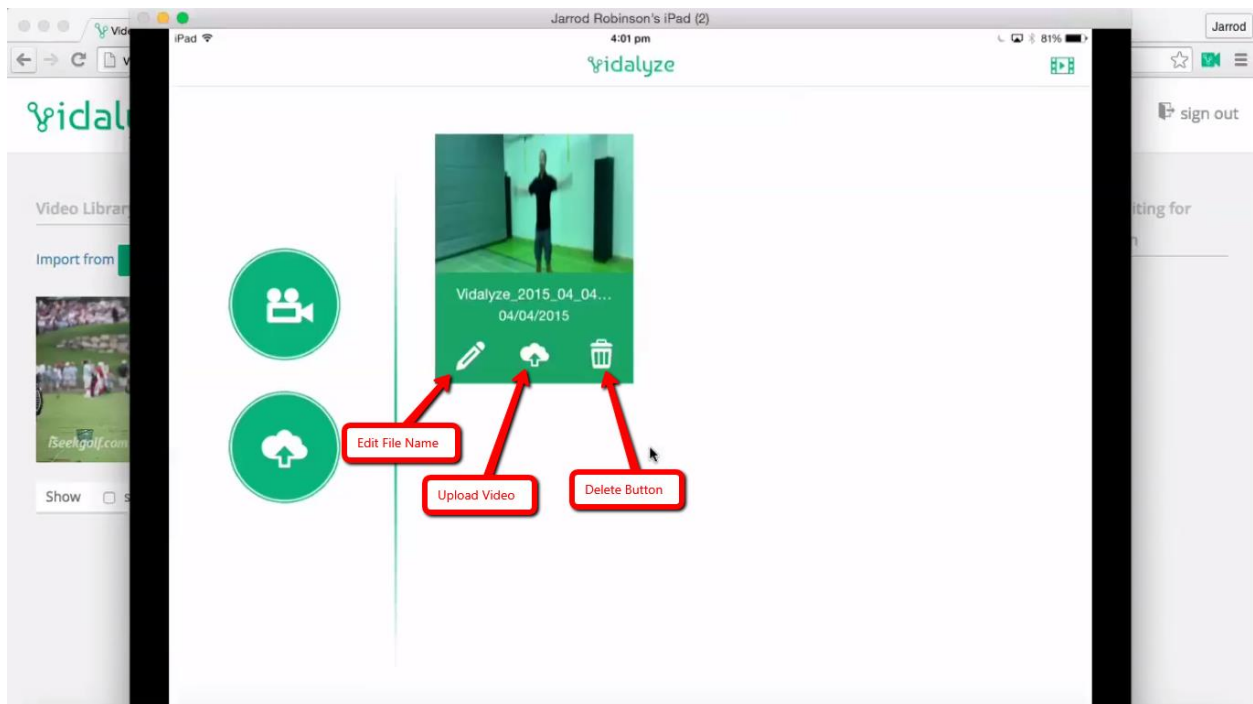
Vid

Jarrod

vidal

sign out

Video Librar

iting for

Import from

iSeekgolf.com

Show

Jarrod Robinson's iPad (2)

iPad

4:01 pm

81%

vidalyze

Vidalyze_2015_04_04...
04/04/2015

Edit File Name

Upload Video

Delete Button